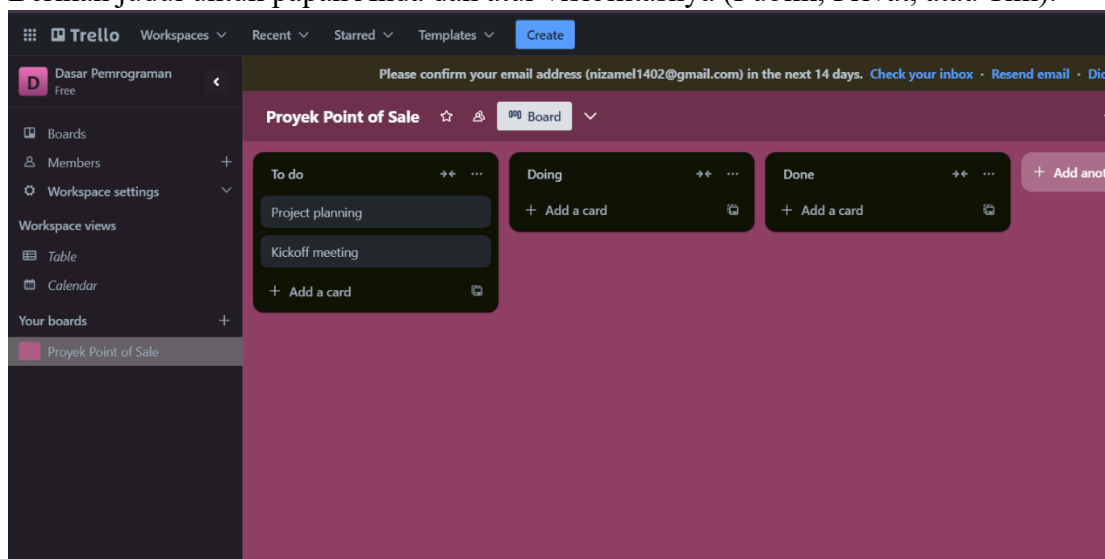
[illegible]

Trello Workspaces Recent Starred Templates Create

D Dasar Pemrograman
Free

Please confirm your email address (nizamel1402@gmail.com) in the next 14 days. Check your inbox · Resend email · Di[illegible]

Boards
Members +
Workspace settings
Workspace views
Table
Calendar
Your boards +
Proyek Point of Sale

Proyek Point of Sale Board

To do
Project planning
Kickoff meeting
+ Add a card

Doing
+ Add a card

Done
+ Add a card

+ Add anot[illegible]